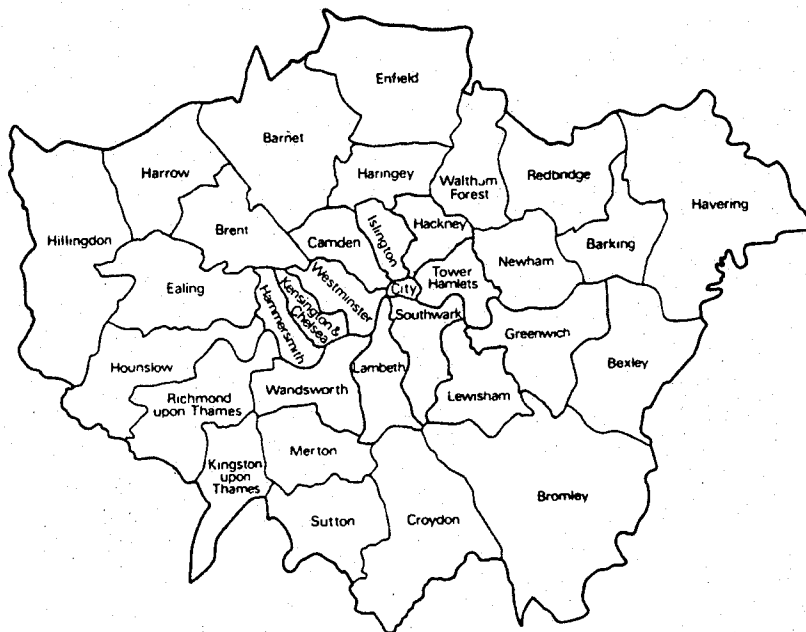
Enfield

Barnet

Harrow

Haringey

Waltham Forest

Redbridge

Havering

Hillingdon

Brent

Camden

Islington

Hackney

Newham

Barking

Ealing

Westminster

Kensington & Chelsea

Hammersmith

City

Tower Hamlets

Southwark

Greenwich

Bexley

Hounslow

Richmond upon Thames

Wandsworth

Lambeth

Lewisham

Kingston upon Thames

Merton

Bromley

Sutton

Croydon